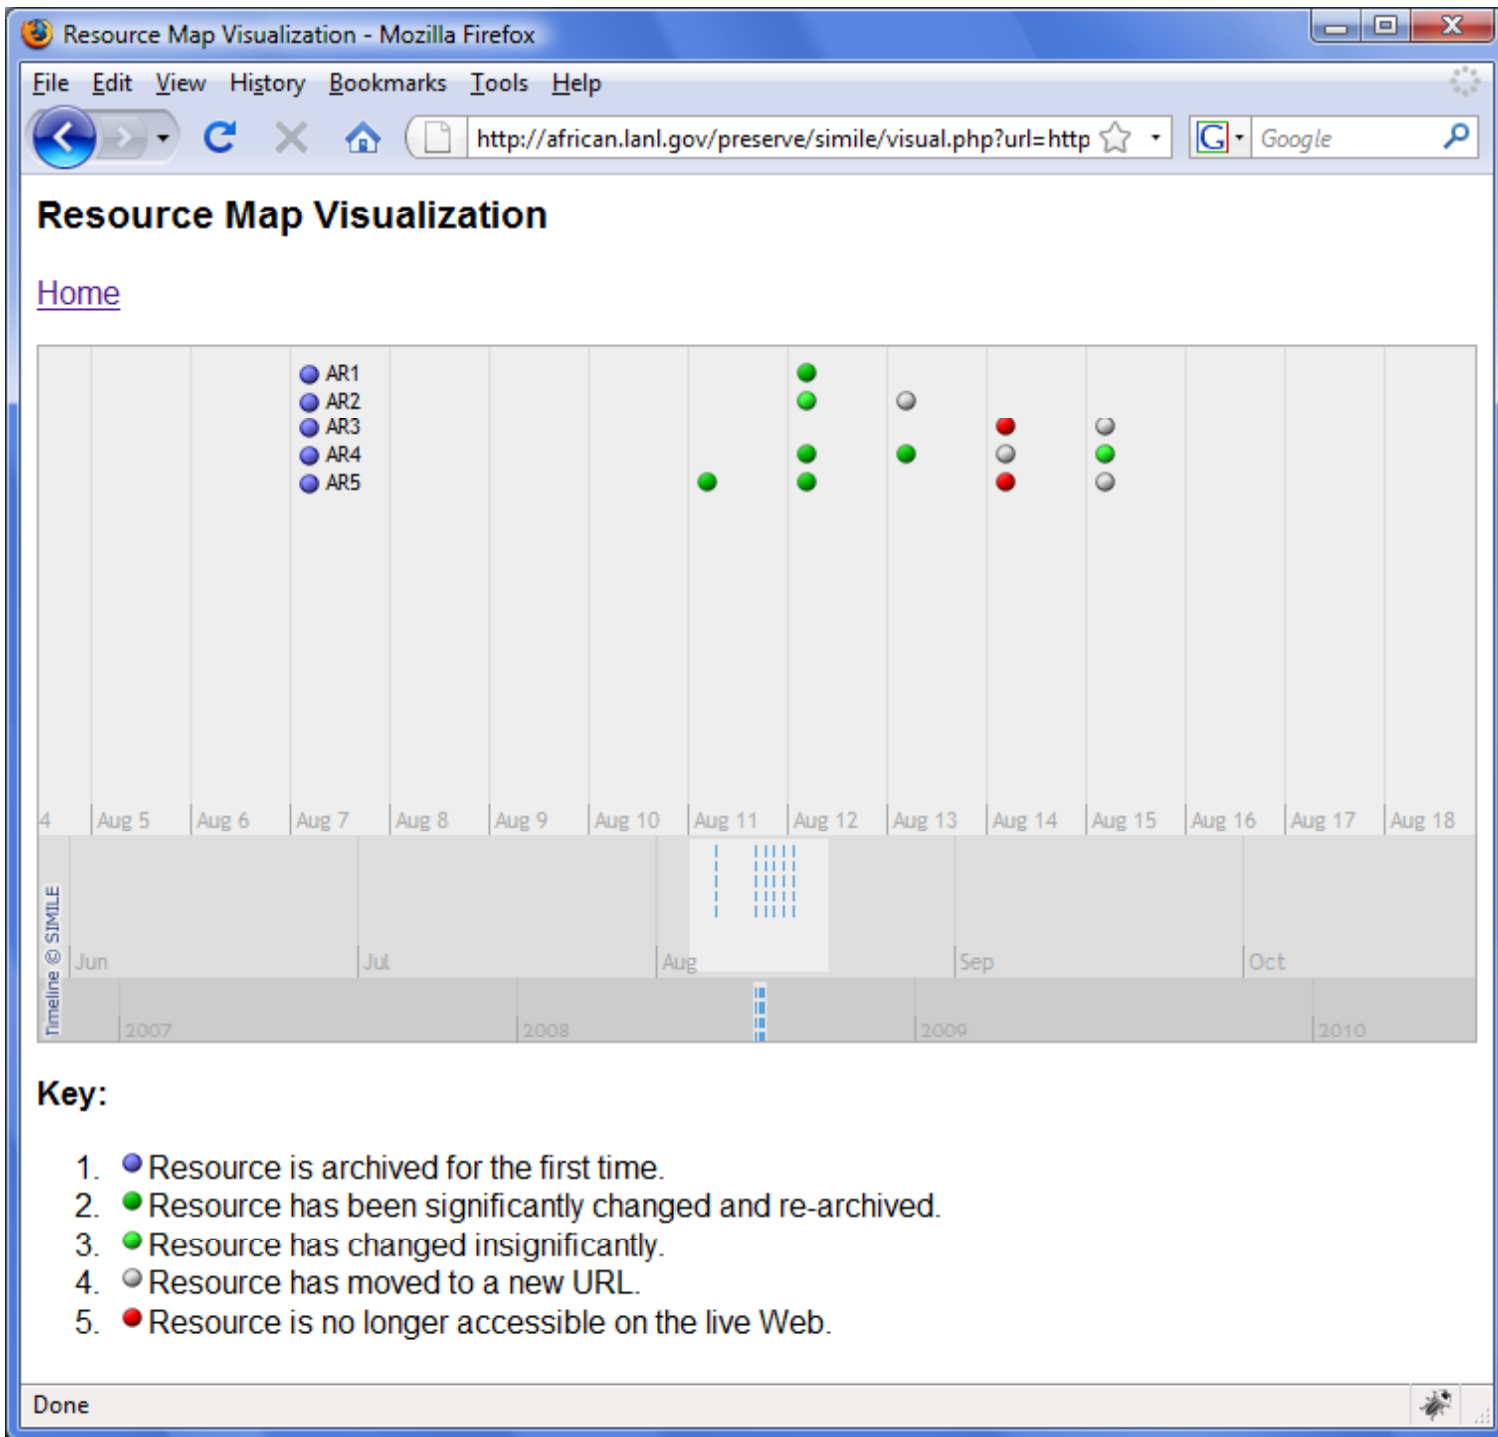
Resource Map Visualization - Mozilla Firefox

File Edit View History Bookmarks Tools Help

http://african.lanl.gov/preserve/simile/visual.php?url=http

Google

Resource Map Visualization

Home

AR1
AR2
AR3
AR4
AR5

4 Aug 5 Aug 6 Aug 7 Aug 8 Aug 9 Aug 10 Aug 11 Aug 12 Aug 13 Aug 14 Aug 15 Aug 16 Aug 17 Aug 18

Jun Jul Aug Sep Oct

2007 2008 2009 2010

Timeline © SIMILE

Key:

1. Resource is archived for the first time.
2. Resource has been significantly changed and re-archived.
3. Resource has changed insignificantly.
4. Resource has moved to a new URL.
5. Resource is no longer accessible on the live Web.

Done